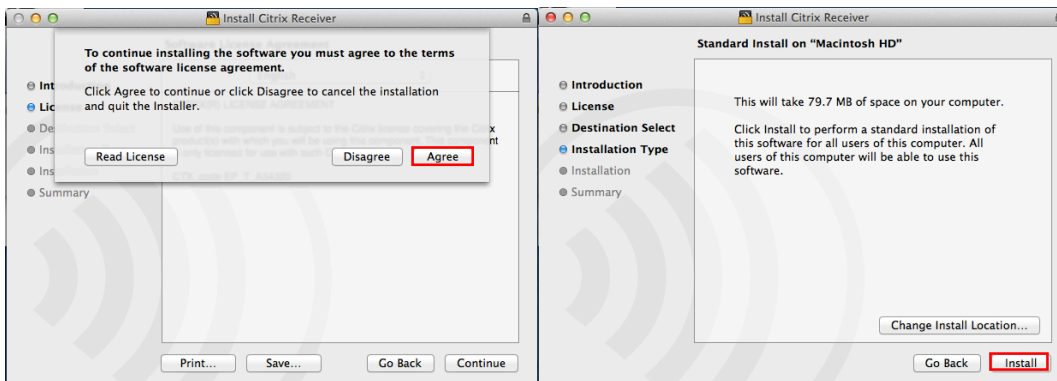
Install Citrix Receiver

To continue installing the software you must agree to the terms of the software license agreement.

Click Agree to continue or click Disagree to cancel the installation and quit the Installer.

Read License

Disagree

Agree

Intro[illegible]
Licen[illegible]
De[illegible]
Ins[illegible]
Ins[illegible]
Summary

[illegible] LICENSE AGREEMENT

CTX_code EP_T_A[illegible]

Print...

Save...

Go Back

Continue

Install Citrix Receiver

Standard Install on "Macintosh HD"

Introduction
License
Destination Select
Installation Type
Installation
Summary

This will take 79.7 MB of space on your computer.

Click Install to perform a standard installation of this software for all users of this computer. All users of this computer will be able to use this software.

Change Install Location...

Go Back

Install